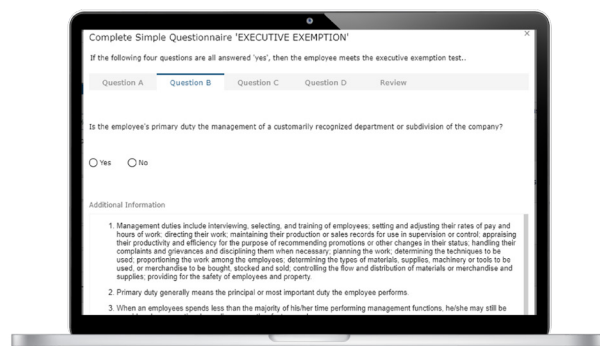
Complete Simple Questionnaire 'EXECUTIVE EXEMPTION'

×

If the following four questions are all answered 'yes', then the employee meets the executive exemption test..

Question A | Question B | Question C | Question D | Review

Is the employee's primary duty the management of a customarily recognized department or subdivision of the company?

Yes  No

Additional Information

1. Management duties include interviewing, selecting, and training of employees; setting and adjusting their rates of pay and hours of work; directing their work; maintaining their production or sales records for use in supervision or control; appraising their productivity and efficiency for the purpose of recommending promotions or other changes in their status; handling their complaints and grievances and disciplining them when necessary; planning the work; determining the techniques to be used; proportioning the work among the employees; determining the types of materials, supplies, machinery or tools to be used, or merchandise to be bought, stocked and sold; controlling the flow and distribution of materials or merchandise and supplies; providing for the safety of employees and property.

2. Primary duty generally means the principal or most important duty the employee performs.

3. When an employees spends less than the majority of his/her time performing management functions, he/she may still be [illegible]